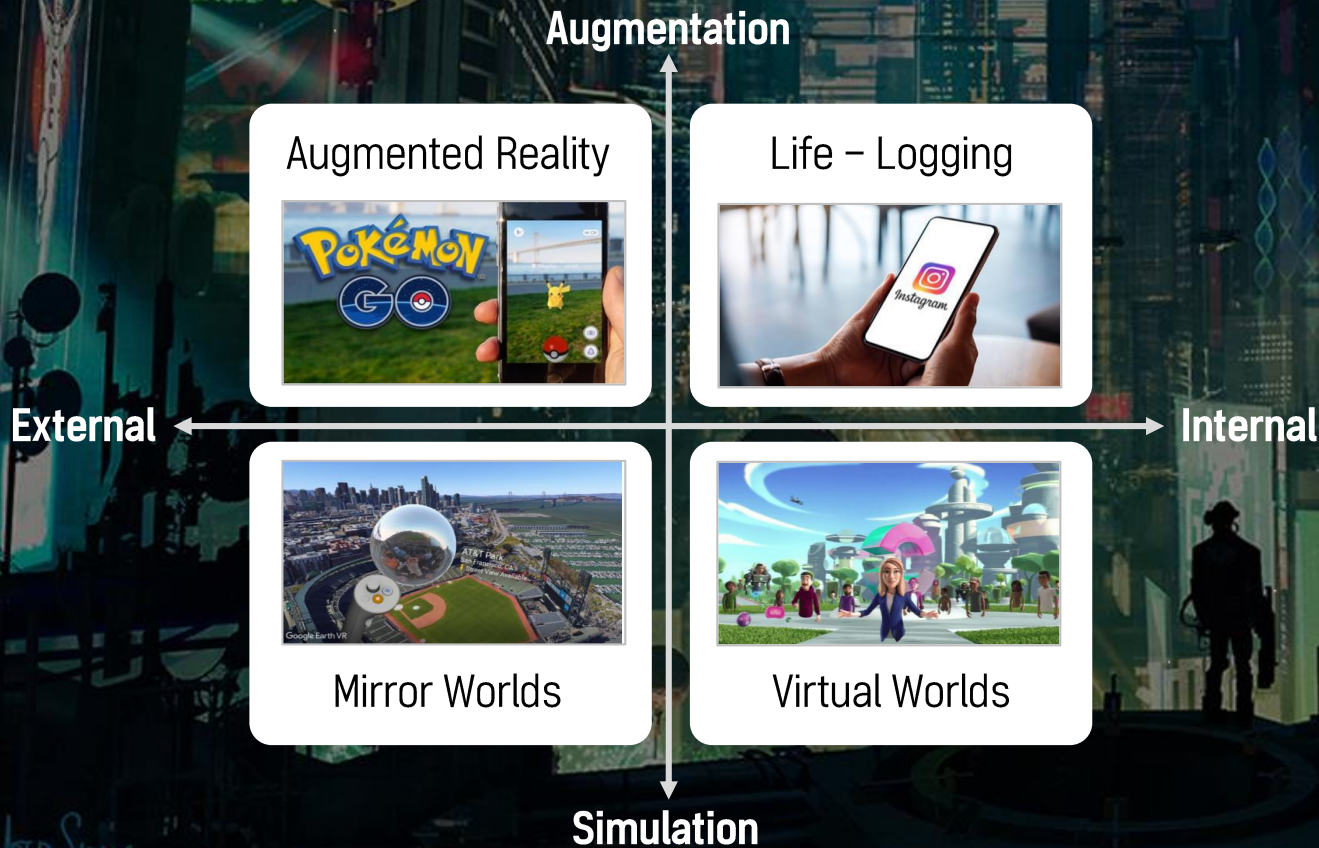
Augmentation

Augmented Reality

POKéMON GO

Life – Logging

Instagram

External

Internal

AT&T Park
San Francisco, CA
Street View Available

Google Earth VR

Mirror Worlds

Virtual Worlds

Simulation